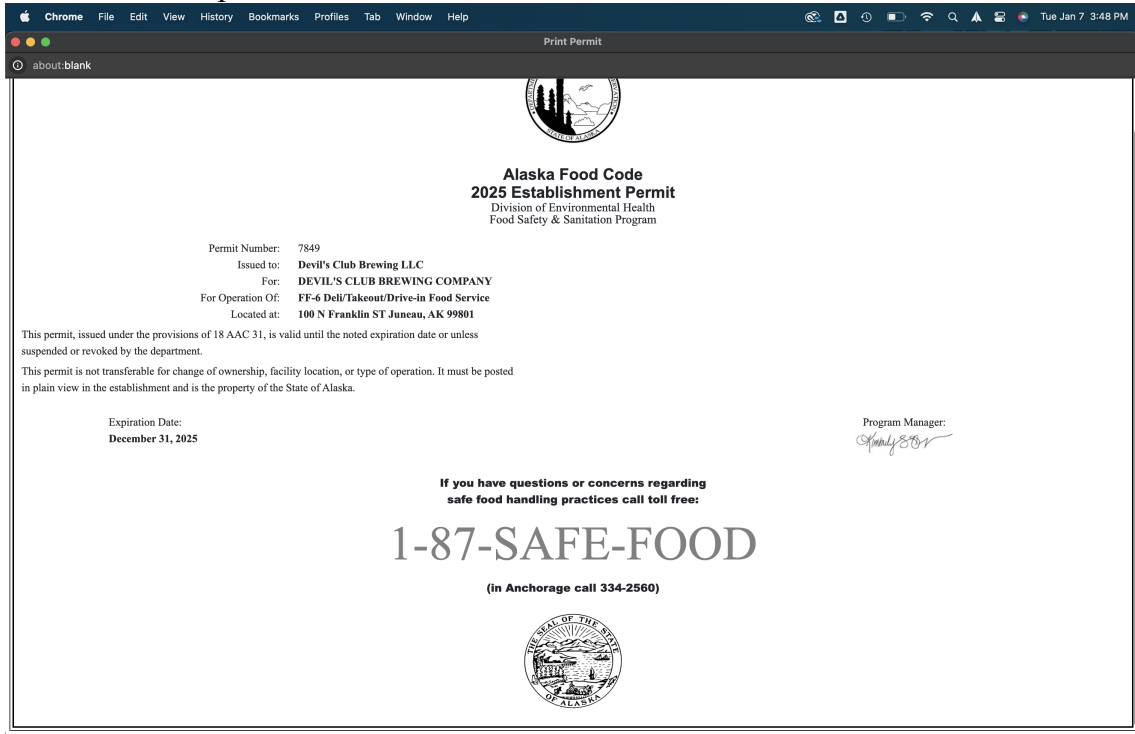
Chrome File Edit View History Bookmarks Profiles Tab Window Help

Tue Jan 7 3:48 PM

Print Permit

about:blank

STATE OF ALASKA

Alaska Food Code
2025 Establishment Permit
Division of Environmental Health
Food Safety & Sanitation Program

Permit Number: 7849
Issued to: Devil's Club Brewing LLC
For: DEVIL'S CLUB BREWING COMPANY
For Operation Of: FF-6 Deli/Takeout/Drive-in Food Service
Located at: 100 N Franklin ST Juneau, AK 99801

This permit, issued under the provisions of 18 AAC 31, is valid until the noted expiration date or unless suspended or revoked by the department.

This permit is not transferable for change of ownership, facility location, or type of operation. It must be posted in plain view in the establishment and is the property of the State of Alaska.

Expiration Date:
December 31, 2025

Program Manager:
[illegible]

If you have questions or concerns regarding safe food handling practices call toll free:

1-87-SAFE-FOOD

(in Anchorage call 334-2560)

THE SEAL OF THE STATE OF ALASKA